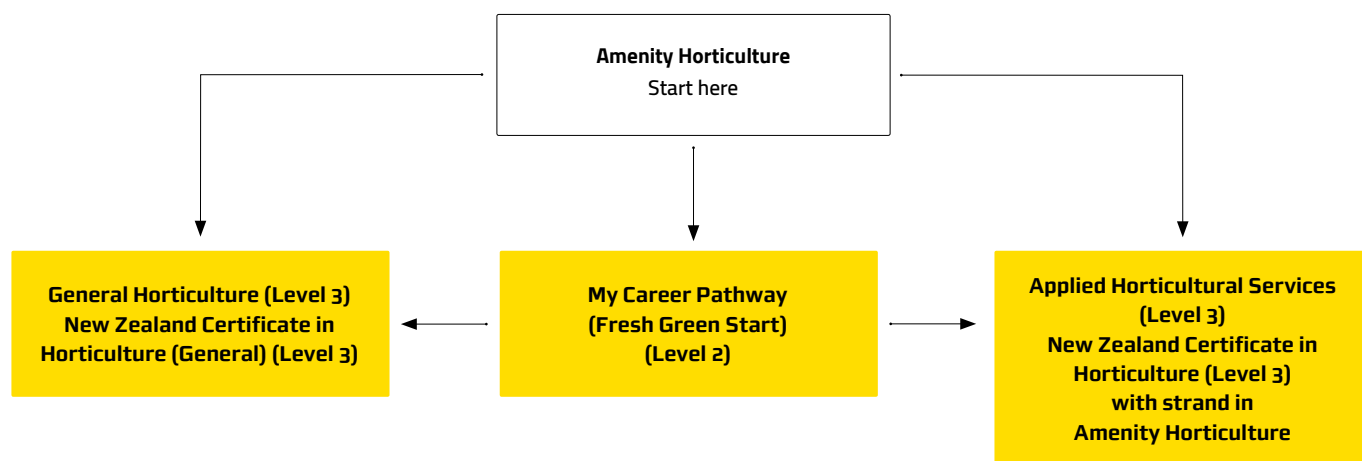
Amenity Horticulture
Start here

General Horticulture (Level 3)
New Zealand Certificate in Horticulture (General) (Level 3)

My Career Pathway
(Fresh Green Start)
(Level 2)

Applied Horticultural Services (Level 3)
New Zealand Certificate in Horticulture (Level 3)
with strand in
Amenity Horticulture